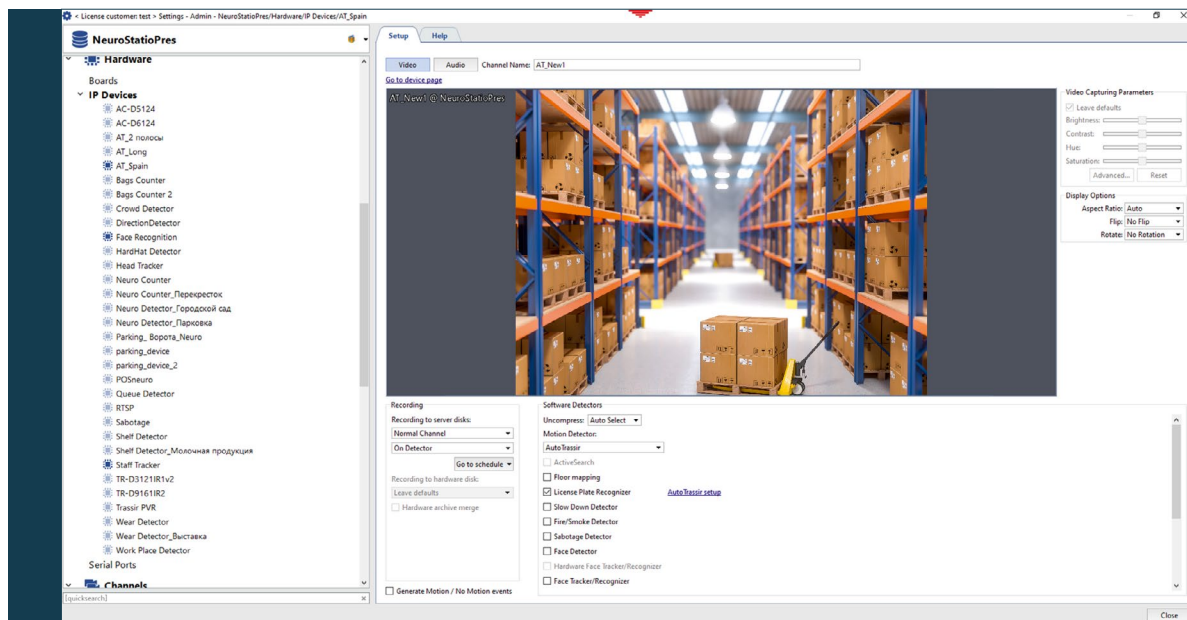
< License customer: test > Settings - Admin - NeuroStatioPres/Hardware/IP Devices/AT_Spain

NeuroStatioPres

Hardware
Boards
IP Devices
AC-D5124
AC-D6124
AT_2 полосы
AT_Long
AT_Spain
Bags Counter
Bags Counter 2
Crowd Detector
DirectionDetector
Face Recognition
HardHat Detector
Head Tracker
Neuro Counter
Neuro Counter_Перекресток
Neuro Detector_Городской сад
Neuro Detector_Парковка
Parking_ Ворота_Neuro
parking_device
parking_device_2
POSneuro
Queue Detector
RTSP
Sabotage
Shelf Detector
Shelf Detector_Молочная продукция
Staff Tracker
TR-D3121IR1v2
TR-D9161IR2
Trassir PVR
Wear Detector
Wear Detector_Выставка
Work Place Detector
Serial Ports
Channels
[quicksearch]

Setup Help

Video Audio Channel Name: AT_New1
Go to device page

AT_New1 @ NeuroStatioPres

Video Capturing Parameters
Leave defaults
Brightness:
Contrast:
Hue:
Saturation:
Advanced... Reset

Display Options
Aspect Ratio: Auto
Flip: No Flip
Rotate: No Rotation

Recording
Recording to server disks:
Normal Channel
On Detector
Go to schedule
Recording to hardware disk:
Leave defaults
Hardware archive merge

Software Detectors
Uncompress: Auto Select
Motion Detector:
AutoTrassir
ActiveSearch
Floor mapping
License Plate Recognizer AutoTrassir setup
Slow Down Detector
Fire/Smoke Detector
Sabotage Detector
Face Detector
Hardware Face Tracker/Recognizer
Face Tracker/Recognizer

Generate Motion / No Motion events

Close